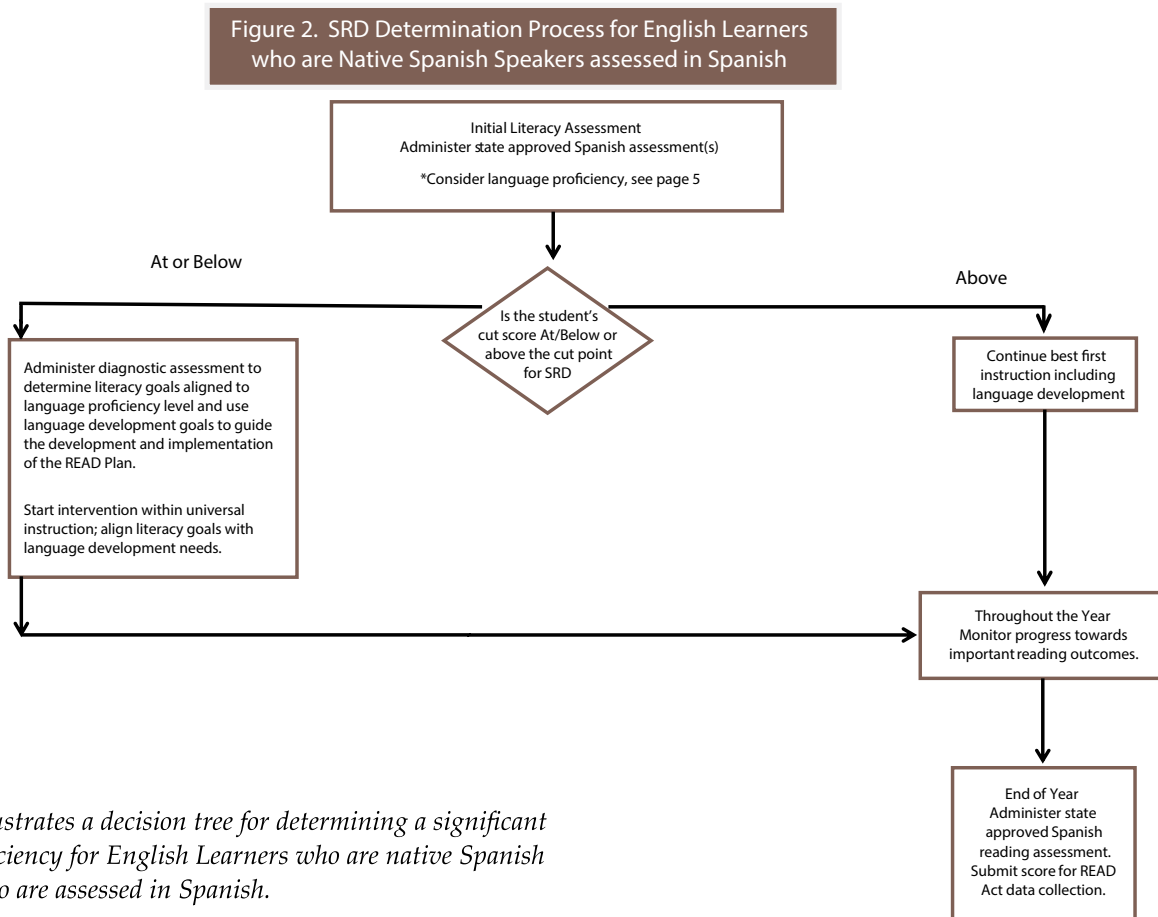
Figure 2. SRD Determination Process for English Learners who are Native Spanish Speakers assessed in Spanish

Initial Literacy Assessment
Administer state approved Spanish assessment(s)

*Consider language proficiency, see page 5

At or Below

Above

Is the student's cut score At/Below or above the cut point for SRD

Administer diagnostic assessment to determine literacy goals aligned to language proficiency level and use language development goals to guide the development and implementation of the READ Plan.

Start intervention within universal instruction; align literacy goals with language development needs.

Continue best first instruction including language development

Throughout the Year
Monitor progress towards important reading outcomes.

End of Year
Administer state approved Spanish reading assessment. Submit score for READ Act data collection.

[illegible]ustrates a decision tree for determining a significant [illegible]ciency for English Learners who are native Spanish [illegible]o are assessed in Spanish.